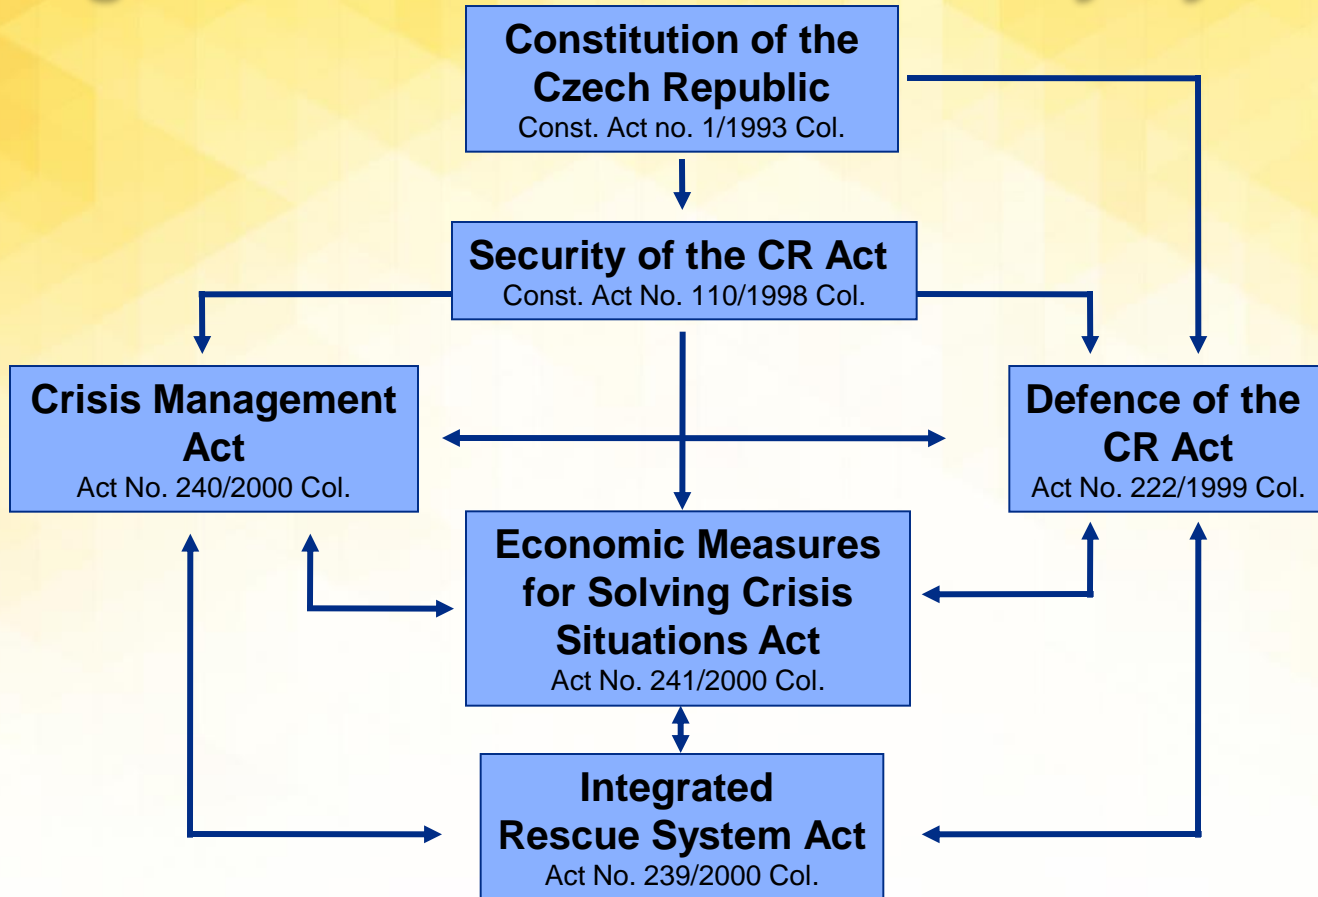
Constitution of the Czech Republic
Const. Act no. 1/1993 Col.

Security of the CR Act
Const. Act No. 110/1998 Col.

Crisis Management Act
Act No. 240/2000 Col.

Defence of the CR Act
Act No. 222/1999 Col.

Economic Measures for Solving Crisis Situations Act
Act No. 241/2000 Col.

Integrated Rescue System Act
Act No. 239/2000 Col.